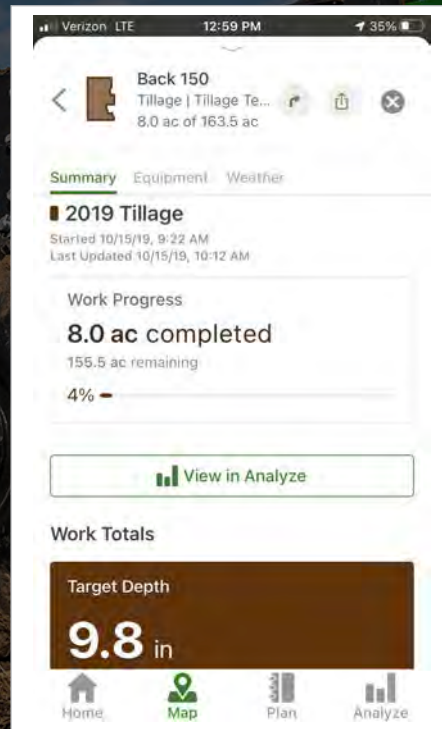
Verizon LTE 12:59 PM 35%

Back 150
Tillage | Tillage Te...
8.0 ac of 163.5 ac

Summary Equipment Weather

2019 Tillage
Started 10/15/19, 9:22 AM
Last Updated 10/15/19, 10:12 AM

Work Progress
8.0 ac completed
155.5 ac remaining
4%

View in Analyze

Work Totals

Target Depth
9.8 in

Home Map Plan Analyze